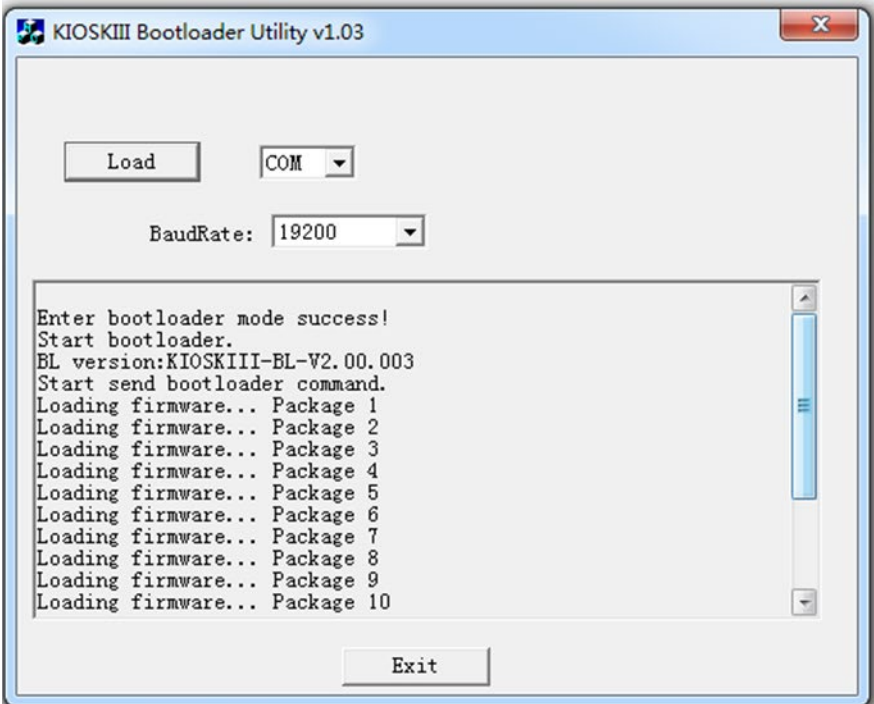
KIOSKIII Bootloader Utility v1.03

Load

COM

BaudRate: 19200

Enter bootloader mode success!
Start bootloader.
BL version:KIOSKIII-BL-V2.00.003
Start send bootloader command.
Loading firmware... Package 1
Loading firmware... Package 2
Loading firmware... Package 3
Loading firmware... Package 4
Loading firmware... Package 5
Loading firmware... Package 6
Loading firmware... Package 7
Loading firmware... Package 8
Loading firmware... Package 9
Loading firmware... Package 10

Exit